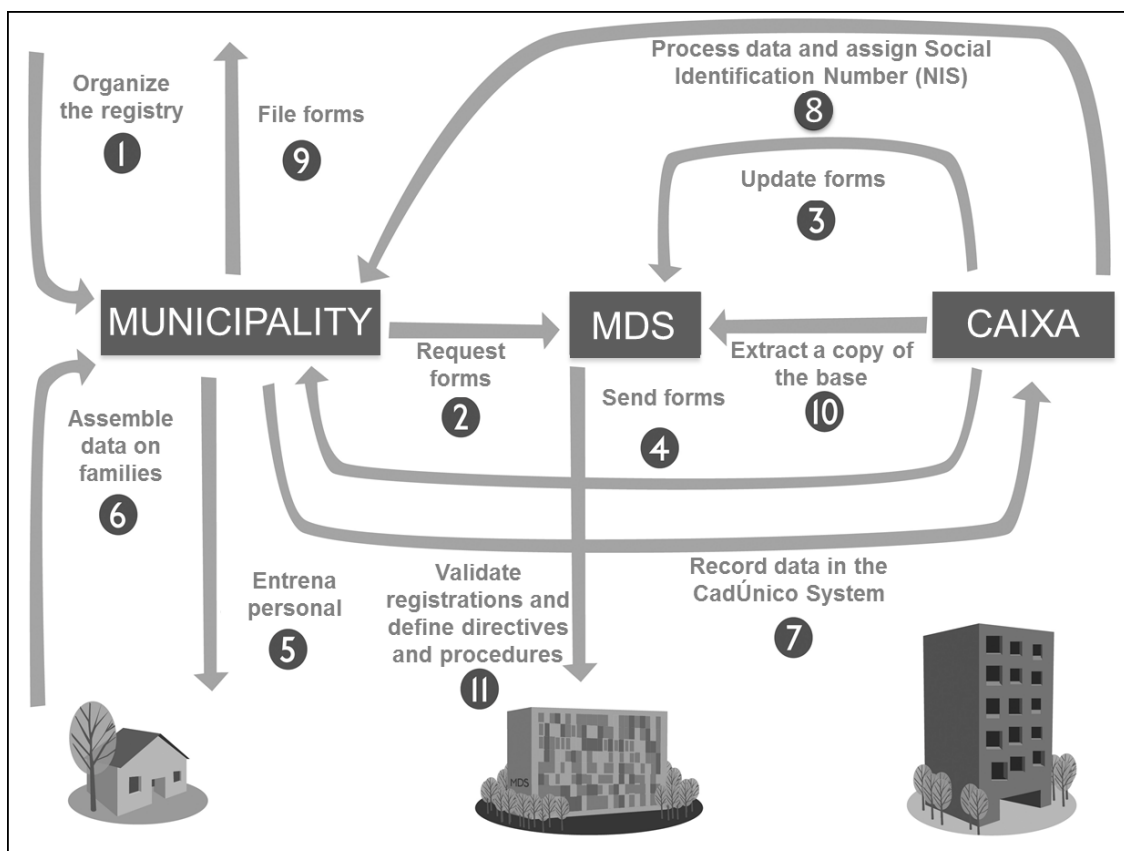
Organize the registry
1

File forms
9

Process data and assign Social Identification Number (NIS)
8

Update forms
3

MUNICIPALITY

MDS

CAIXA

Request forms
2

Send forms
4

Extract a copy of the base
10

Assemble data on families
6

Entrena personal
5

Validate registrations and define directives and procedures
11

Record data in the CadÚnico System
7

MDS